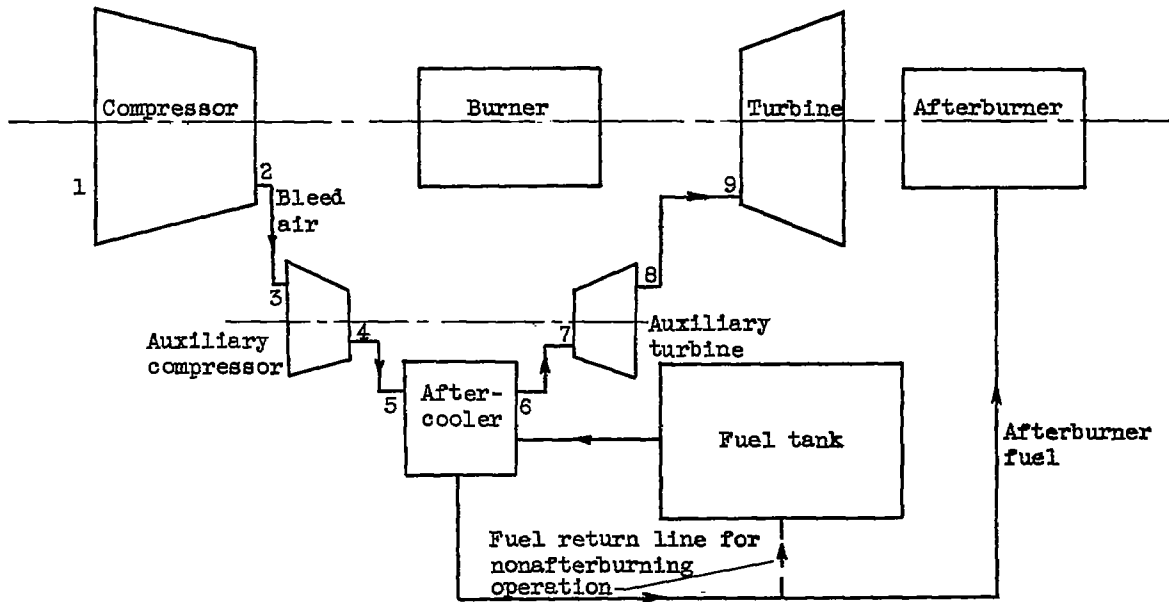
Compressor

Burner

Turbine

Afterburner

1

2

Bleed air

3

Auxiliary compressor

4

5

After-cooler

6

7

Auxiliary turbine

8

9

Fuel tank

Afterburner fuel

Fuel return line for nonafterburning operation